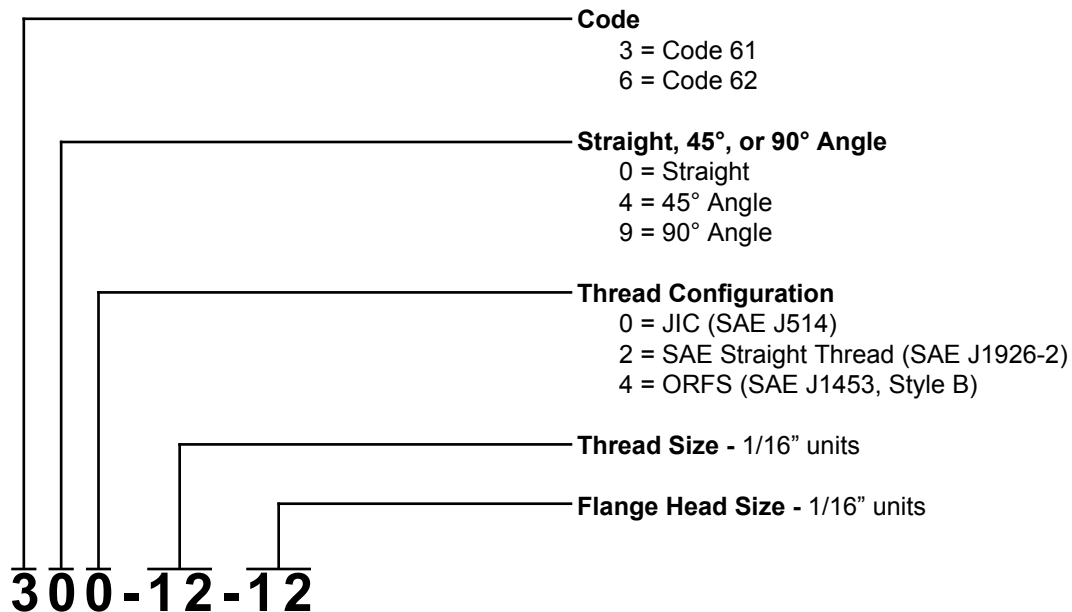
**Code**
3 = Code 61
6 = Code 62

**Straight, 45°, or 90° Angle**
0 = Straight
4 = 45° Angle
9 = 90° Angle

**Thread Configuration**
0 = JIC (SAE J514)
2 = SAE Straight Thread (SAE J1926-2)
4 = ORFS (SAE J1453, Style B)

**Thread Size -** 1/16” units

**Flange Head Size -** 1/16” units

300-12-12